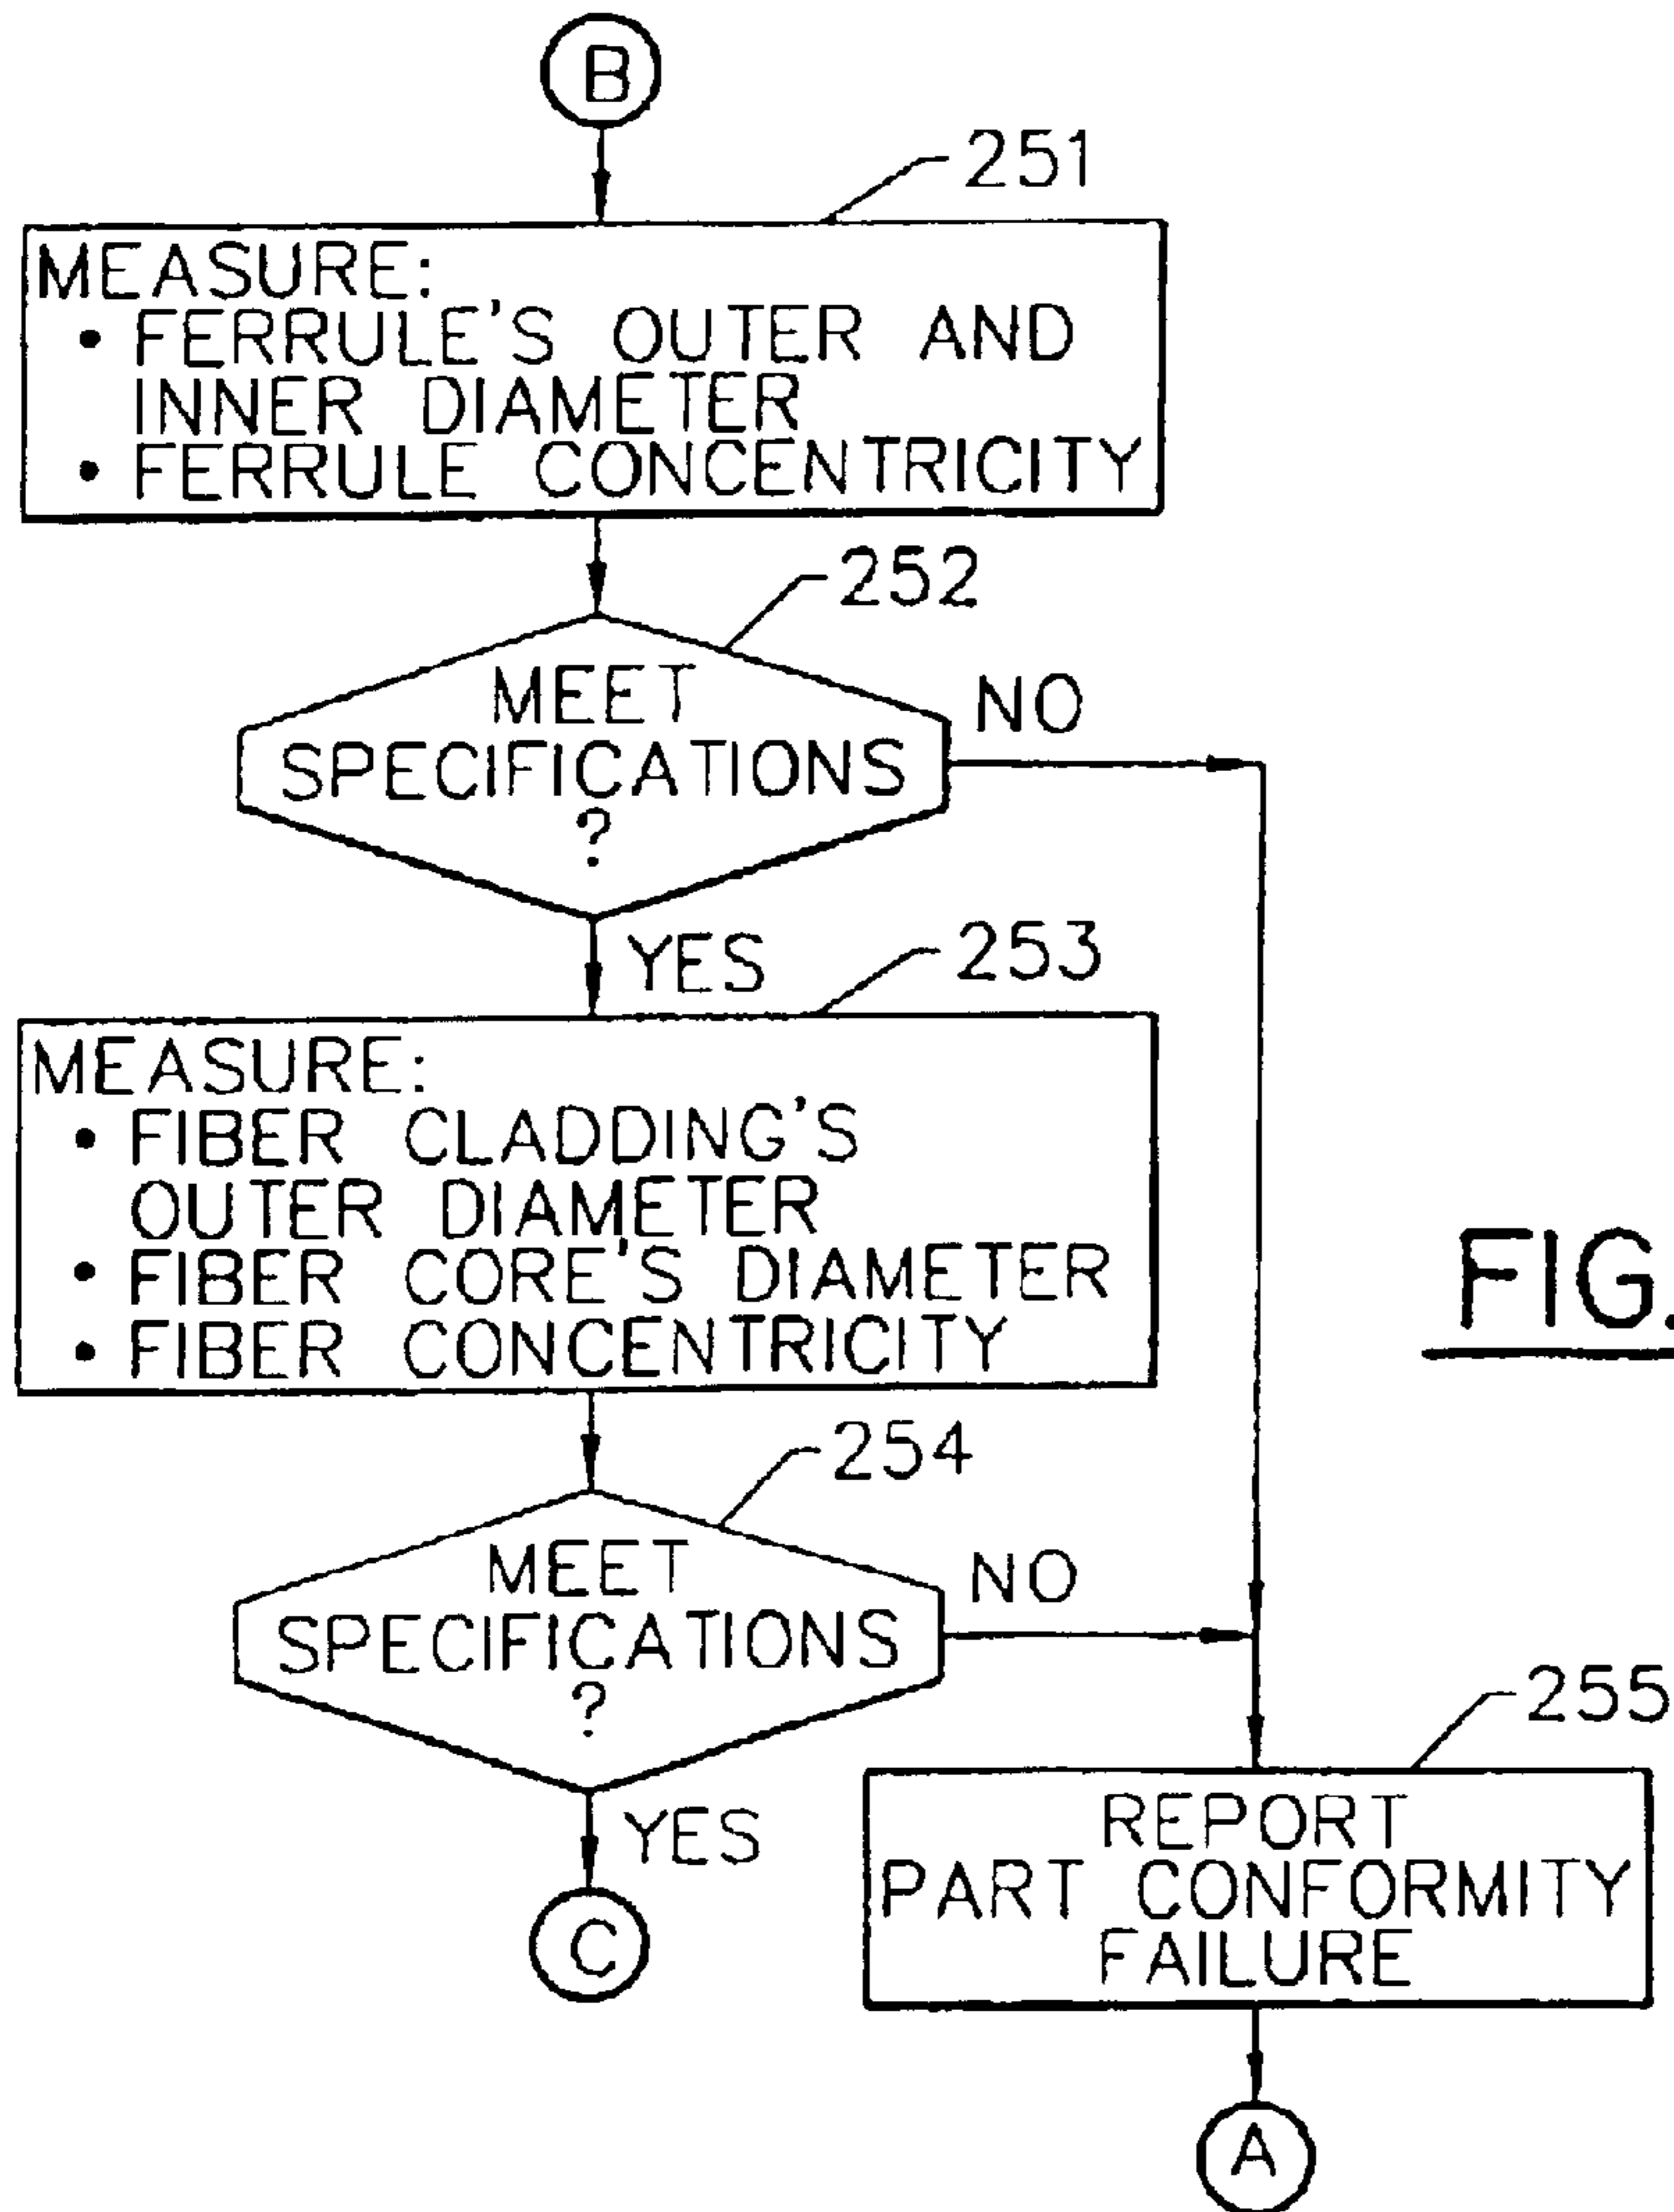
B

251

MEASURE:
• FERRULE'S OUTER AND INNER DIAMETER
• FERRULE CONCENTRICITY

252

MEET SPECIFICATIONS ?

NO

YES

253

MEASURE:
• FIBER CLADDING'S OUTER DIAMETER
• FIBER CORE'S DIAMETER
• FIBER CONCENTRICITY

FIG.

254

MEET SPECIFICATIONS ?

NO

YES

C

255

REPORT PART CONFORMITY FAILURE

A